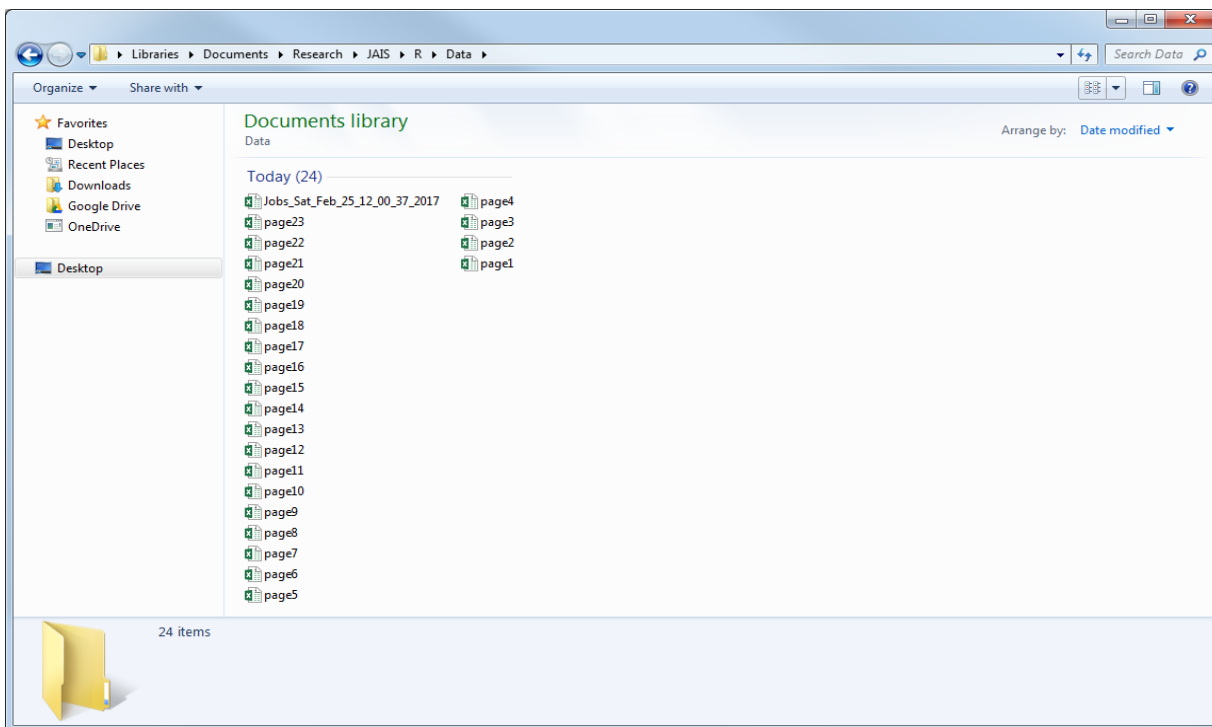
Libraries ▸ Documents ▸ Research ▸ JAIS ▸ R ▸ Data ▸

Search Data

Organize ▾ Share with ▾

Favorites
Desktop
Recent Places
Downloads
Google Drive
OneDrive

Desktop

Documents library
Data

Arrange by: Date modified ▾

Today (24)

Jobs_Sat_Feb_25_12_00_37_2017
page23
page22
page21
page20
page19
page18
page17
page16
page15
page14
page13
page12
page11
page10
page9
page8
page7
page6
page5

page4
page3
page2
page1

24 items